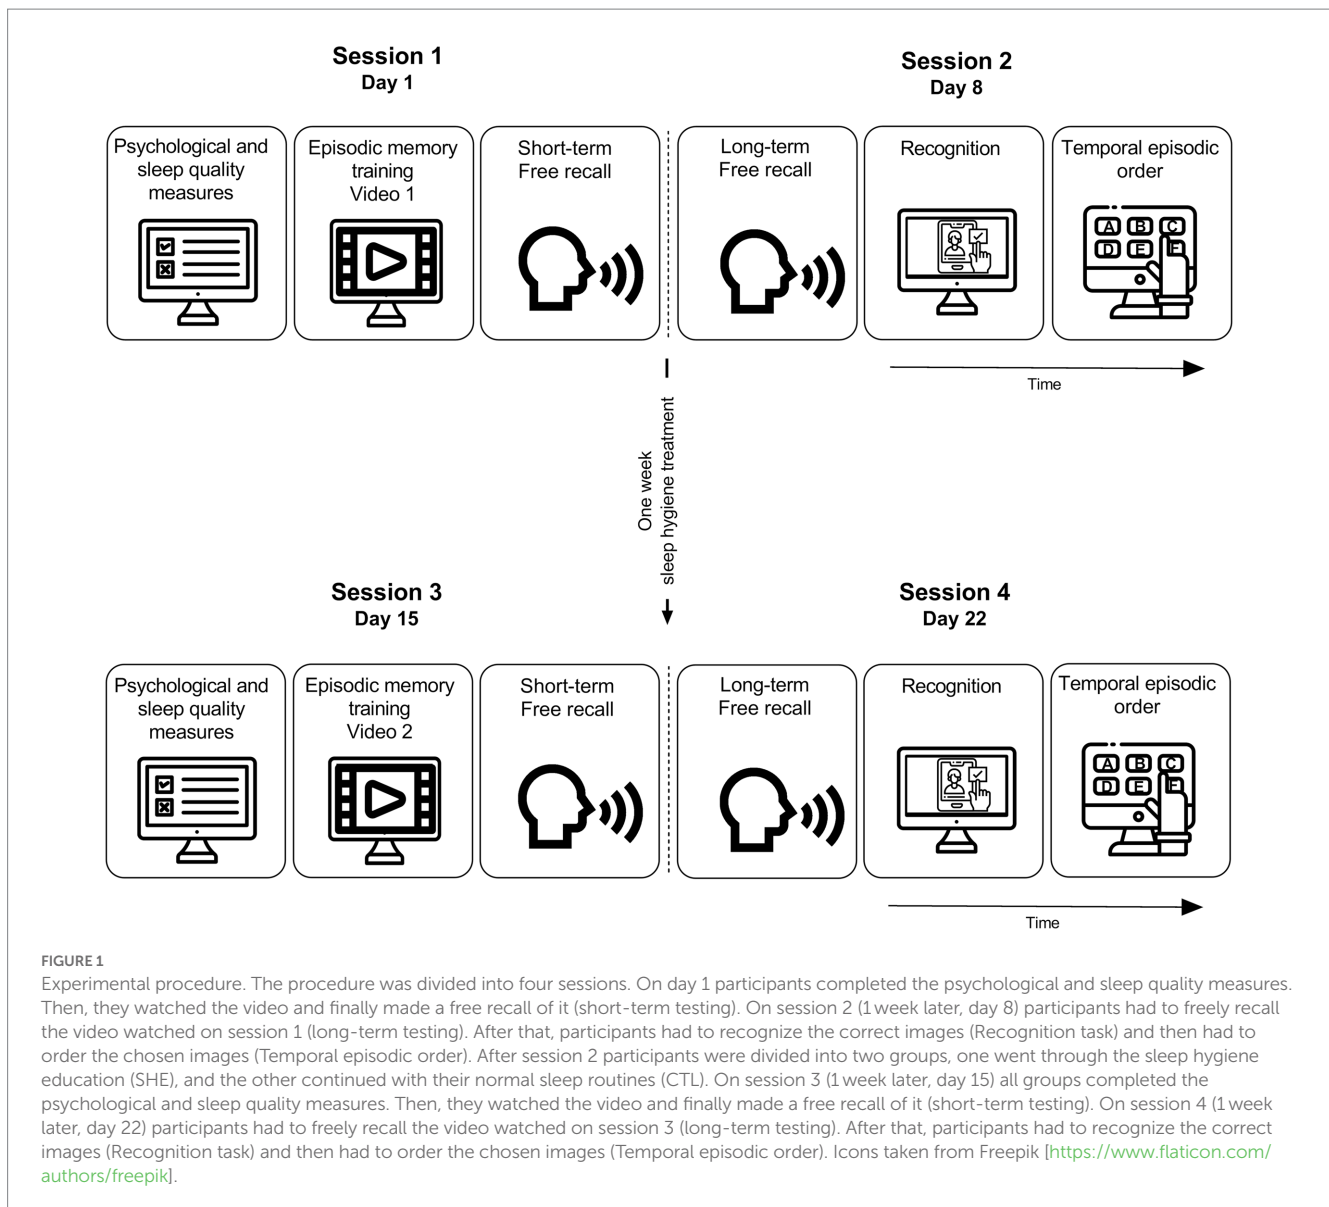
Session 1
Day 1

Session 2
Day 8

Psychological and sleep quality measures

Episodic memory training Video 1

Short-term Free recall

Long-term Free recall

Recognition

Temporal episodic order

A B C D E F

Time

One week sleep hygiene treatment

Session 3
Day 15

Session 4
Day 22

Psychological and sleep quality measures

Episodic memory training Video 2

Short-term Free recall

Long-term Free recall

Recognition

Temporal episodic order

A B C D E F

Time

FIGURE 1
Experimental procedure. The procedure was divided into four sessions. On day 1 participants completed the psychological and sleep quality measures. Then, they watched the video and finally made a free recall of it (short-term testing). On session 2 (1 week later, day 8) participants had to freely recall the video watched on session 1 (long-term testing). After that, participants had to recognize the correct images (Recognition task) and then had to order the chosen images (Temporal episodic order). After session 2 participants were divided into two groups, one went through the sleep hygiene education (SHE), and the other continued with their normal sleep routines (CTL). On session 3 (1 week later, day 15) all groups completed the psychological and sleep quality measures. Then, they watched the video and finally made a free recall of it (short-term testing). On session 4 (1 week later, day 22) participants had to freely recall the video watched on session 3 (long-term testing). After that, participants had to recognize the correct images (Recognition task) and then had to order the chosen images (Temporal episodic order). Icons taken from Freepik [https://www.flaticon.com/authors/freepik].